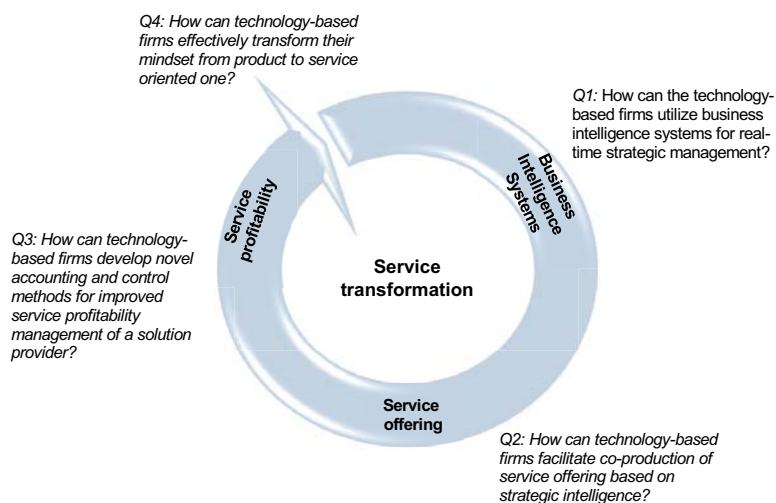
Q4: How can technology-based firms effectively transform their mindset from product to service oriented one?

Q1: How can the technology-based firms utilize business intelligence systems for real-time strategic management?

Business Intelligence Systems

Service profitability

Q3: How can technology-based firms develop novel accounting and control methods for improved service profitability management of a solution provider?

Service transformation

Service offering

Q2: How can technology-based firms facilitate co-production of service offering based on strategic intelligence?